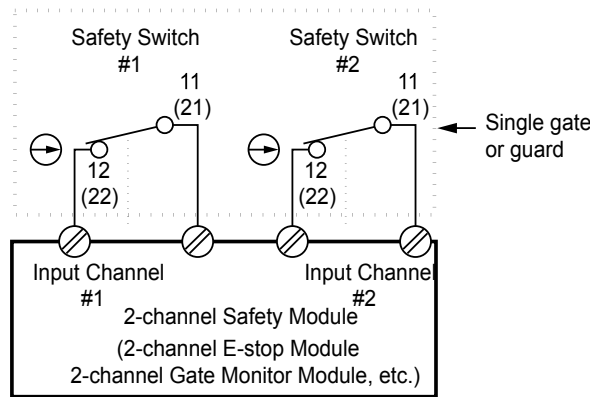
Safety Switch
#1

11
(21)

12
(22)

Safety Switch
#2

11
(21)

12
(22)

Single gate
or guard

Input Channel
#1

Input Channel
#2

2-channel Safety Module
(2-channel E-stop Module
2-channel Gate Monitor Module, etc.)